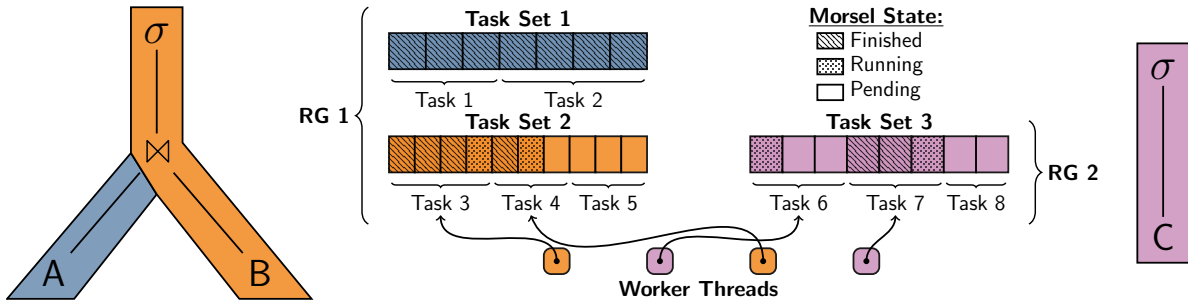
$\sigma$

$\bowtie$

A

B

RG 1

Task Set 1

Task 1

Task 2

Morsel State:

Finished

Running

Pending

Task Set 2

Task 3

Task 4

Task 5

Task Set 3

Task 6

Task 7

Task 8

RG 2

Worker Threads

$\sigma$

C